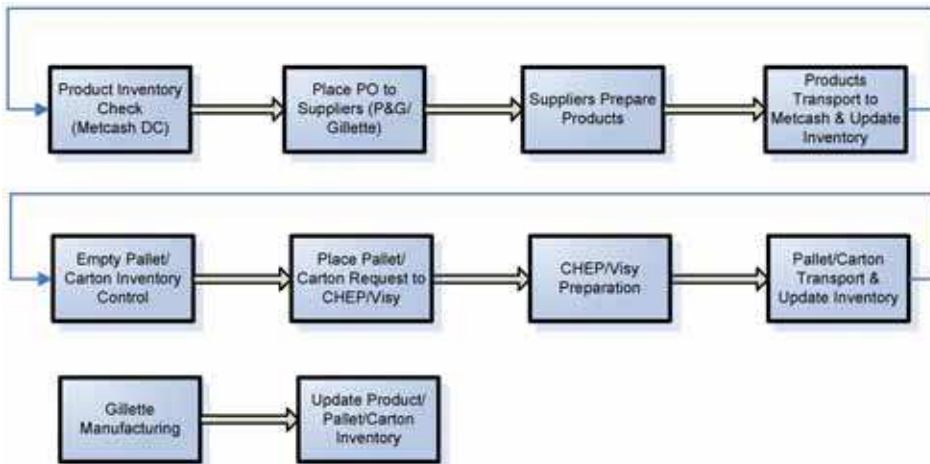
Product Inventory Check (Metcash DC)

Place PO to Suppliers (P&G/ Gillette)

Suppliers Prepare Products

Products Transport to Metcash & Update Inventory

Empty Pallet/ Carton Inventory Control

Place Pallet/ Carton Request to CHEP/Visy

CHEP/Visy Preparation

Pallet/Carton Transport & Update Inventory

Gillette Manufacturing

Update Product/ Pallet/Carton Inventory